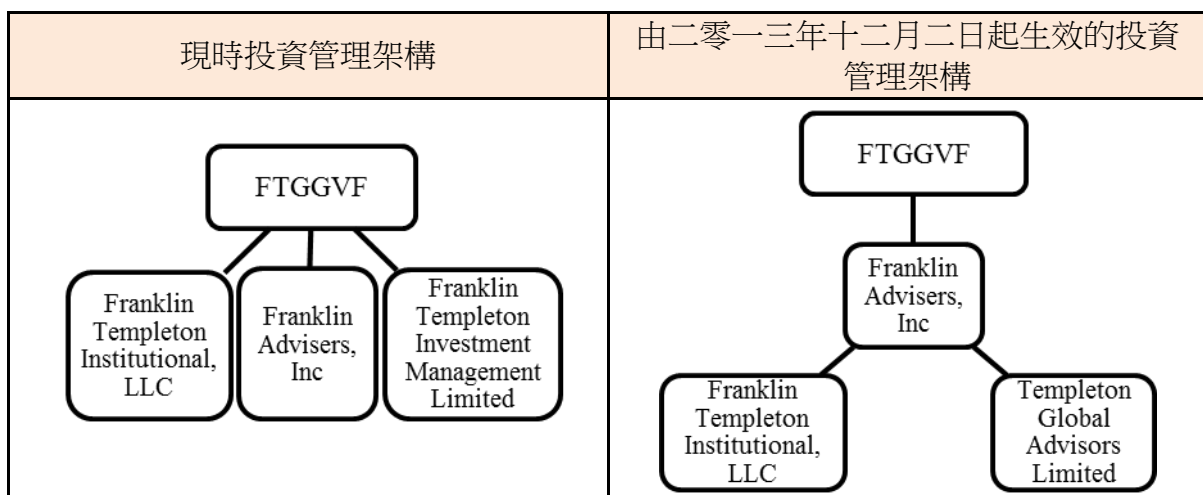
| 現時投資管理架構 | 由二零一三年十二月二日起生效的投資管理架構 |
|---|---|
| FTGGVF<br>Franklin Templeton Institutional, LLC<br>Franklin Advisers, Inc<br>Franklin Templeton Investment Management Limited | FTGGVF<br>Franklin Advisers, Inc<br>Franklin Templeton Institutional, LLC<br>Templeton Global Advisors Limited |